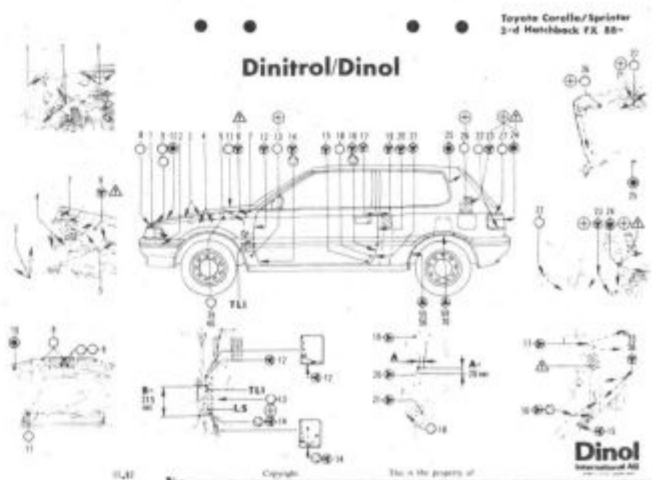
Toyota Corolla/Sprinter
3-d Hatchback FX 88-

Dinitrol/Dinol

8 1 9 10 2 3 4 5 11 6 7 12 13 14 15 16 18 17 19 20 21 25 26 22 23 27 24

TL1

TL1

LS

A

A

Dinol
International AB

Copyright

This is the property of

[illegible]